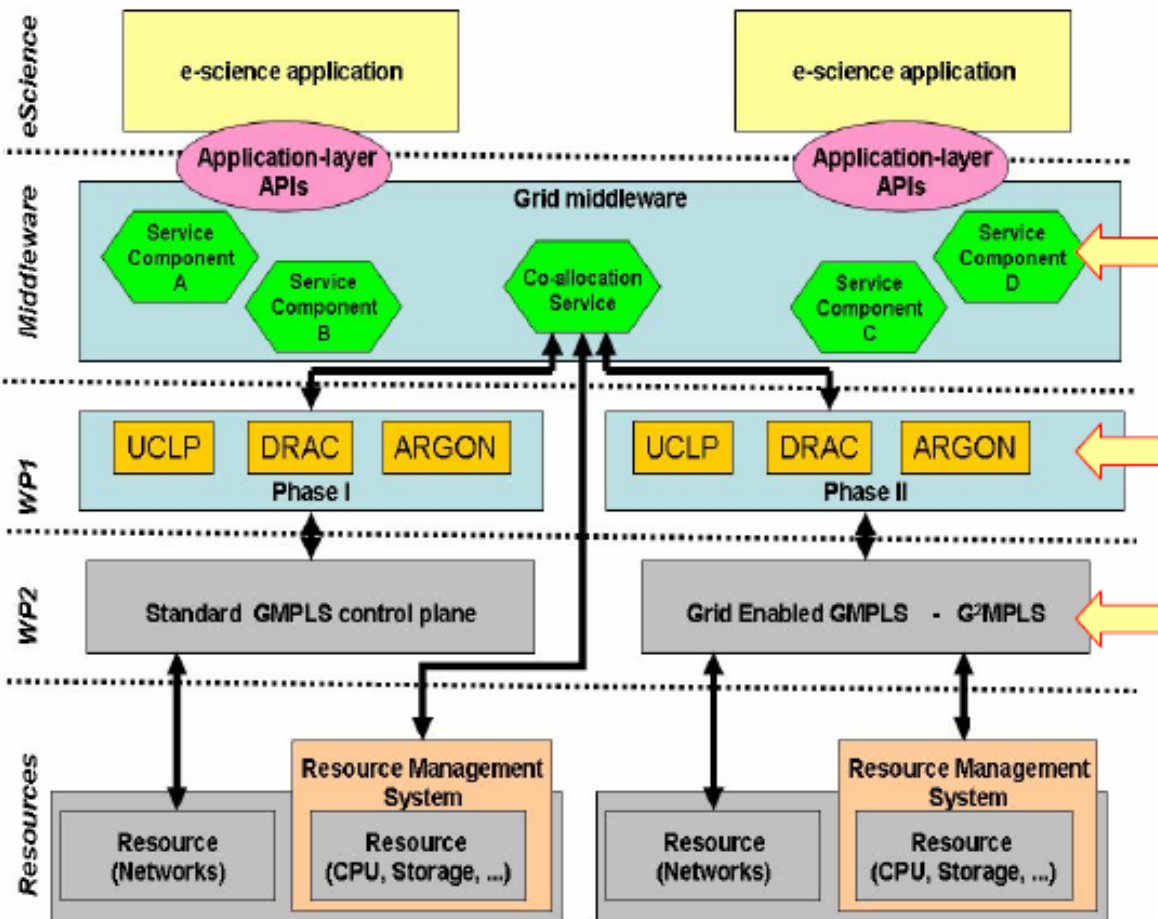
eScience

e-science application

e-science application

Application-layer APIs

Application-layer APIs

Middleware

Grid middleware

Service Component A

Service Component B

Co-allocation Service

Service Component C

Service Component D

WP1

UCLP

DRAC

ARGON

Phase I

UCLP

DRAC

ARGON

Phase II

WP2

Standard GMPLS control plane

Grid Enabled GMPLS - G$^2$MPLS

Resources

Resource Management System

Resource (Networks)

Resource (CPU, Storage, ...)

Resource Management System

Resource (Networks)

Resource (CPU, Storage, ...)